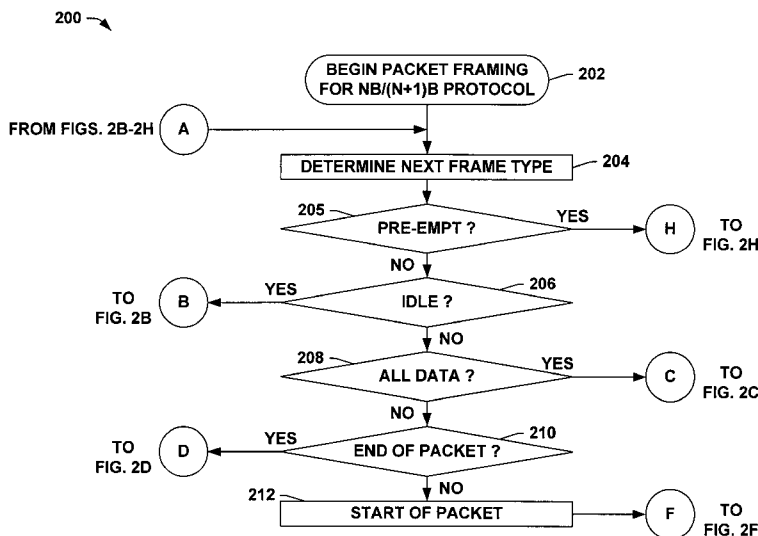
200

BEGIN PACKET FRAMING FOR NB/(N+1)B PROTOCOL

202

FROM FIGS. 2B-2H

A

DETERMINE NEXT FRAME TYPE

204

205

PRE-EMPT ?

YES

H

TO FIG. 2H

NO

TO FIG. 2B

B

YES

IDLE ?

206

NO

208

ALL DATA ?

YES

C

TO FIG. 2C

NO

TO FIG. 2D

D

YES

END OF PACKET ?

210

NO

212

START OF PACKET

F

TO FIG. 2F